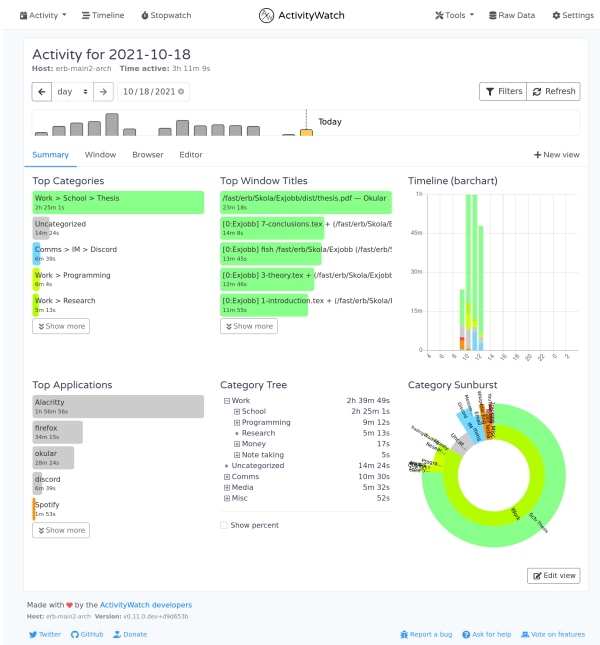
Activity ▾ Timeline Stopwatch ActivityWatch Tools ▾ Raw Data Settings

Activity for 2021-10-18
Host: erb-main2-arch Time active: 3h 11m 9s

day 10/18/2021

Filters Refresh

Today

Summary Window Browser Editor + New view

Top Categories
Work > School > Thesis
2h 25m 1s
Uncategorized
14m 24s
Comms > IM > Discord
6m 39s
Work > Programming
6m 4s
Work > Research
5m 13s
Show more

Top Window Titles
/fast/erb/Skola/Exjobb/dist/thesis.pdf — Okular
23m 18s
[0:Exjobb] 7-conclusions.tex + (/fast/erb/Skola/E
14m 8s
[0:Exjobb] fish /fast/erb/Skola/Exjobb (/fast/erb/S
13m 45s
[0:Exjobb] 3-theory.tex + (/fast/erb/Skola/Exjobb
12m 46s
[0:Exjobb] 1-introduction.tex + (/fast/erb/Skola/E
11m 55s
Show more

Timeline (barchart)
1h
45m
30m
15m
0
4 6 8 10 12 14 16 18 20 22 0 2

Top Applications
Alacritty
1h 56m 56s
firefox
34m 15s
okular
28m 24s
discord
6m 39s
Spotify
1m 53s
Show more

Category Tree
⊟ Work 2h 39m 49s
⊞ School 2h 25m 1s
⊞ Programming 9m 12s
• Research 5m 13s
⊞ Money 17s
⊞ Note taking 5s
• Uncategorized 14m 24s
⊞ Comms 10m 30s
⊞ Media 5m 32s
⊞ Misc 52s

Show percent

Category Sunburst
Work
Thesis
Uncate
IM
Discord
Edit view

Made with ♥ by the ActivityWatch developers
Host: erb-main2-arch Version: v0.11.0.dev+d9d653b

Twitter GitHub Donate Report a bug Ask for help Vote on features